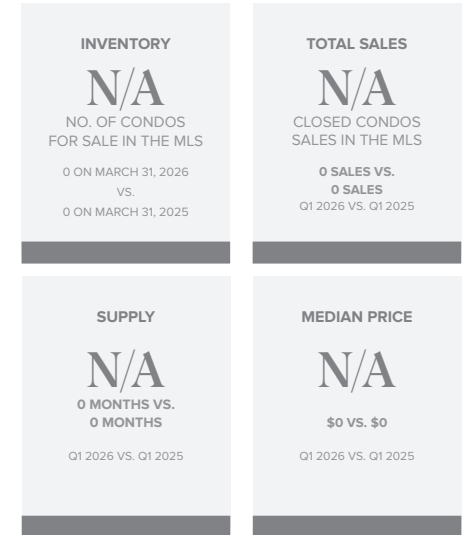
INVENTORY

N/A

NO. OF CONDOS FOR SALE IN THE MLS

0 ON MARCH 31, 2026 VS. 0 ON MARCH 31, 2025

TOTAL SALES

N/A

CLOSED CONDOS SALES IN THE MLS

0 SALES VS. 0 SALES

Q1 2026 VS. Q1 2025

SUPPLY

N/A

0 MONTHS VS. 0 MONTHS

Q1 2026 VS. Q1 2025

MEDIAN PRICE

N/A

$0 VS. $0

Q1 2026 VS. Q1 2025